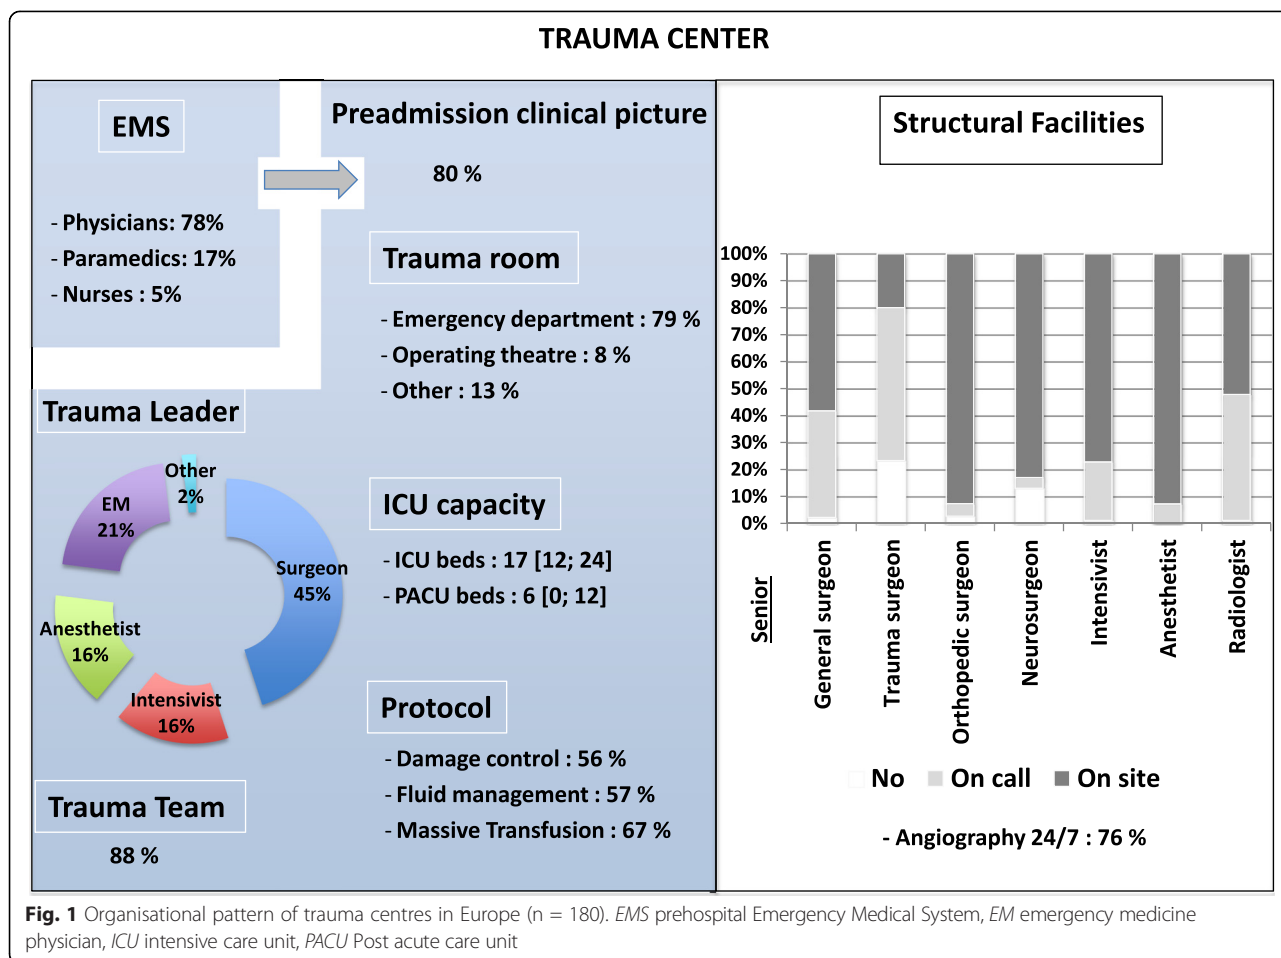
TRAUMA CENTER

EMS

- Physicians: 78%
- Paramedics: 17%
- Nurses : 5%

Preadmission clinical picture

80 %

Trauma room

- Emergency department : 79 %
- Operating theatre : 8 %
- Other : 13 %

Trauma Leader

Other 2%
EM 21%
Surgeon 45%
Anesthetist 16%
Intensivist 16%

ICU capacity

- ICU beds : 17 [12; 24]
- PACU beds : 6 [0; 12]

Protocol

- Damage control : 56 %
- Fluid management : 57 %
- Massive Transfusion : 67 %

Trauma Team

88 %

Structural Facilities

100%
90%
80%
70%
60%
50%
40%
30%
20%
10%
0%

Senior
General surgeon
Trauma surgeon
Orthopedic surgeon
Neurosurgeon
Intensivist
Anesthetist
Radiologist

No On call On site

- Angiography 24/7 : 76 %

Fig. 1 Organisational pattern of trauma centres in Europe (n = 180). EMS prehospital Emergency Medical System, EM emergency medicine physician, ICU intensive care unit, PACU Post acute care unit